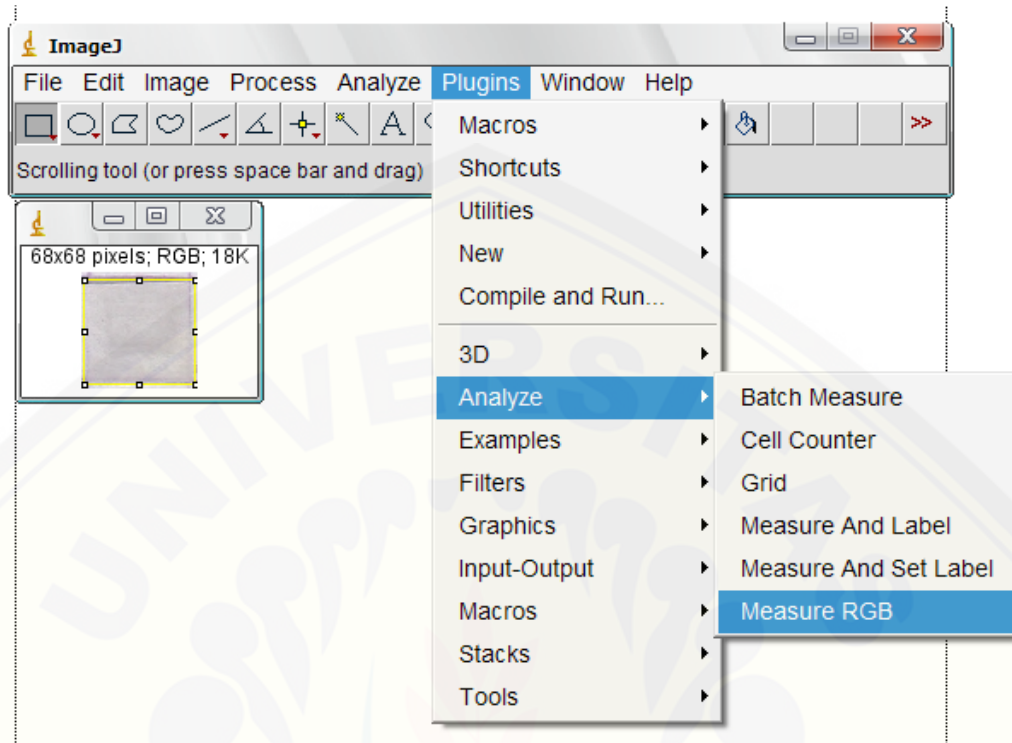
ImageJ

File Edit Image Process Analyze Plugins Window Help

A >>

Scrolling tool (or press space bar and drag)

68x68 pixels; RGB; 18K

Macros
Shortcuts
Utilities
New
Compile and Run...
3D
Analyze
Examples
Filters
Graphics
Input-Output
Macros
Stacks
Tools

Batch Measure
Cell Counter
Grid
Measure And Label
Measure And Set Label
Measure RGB